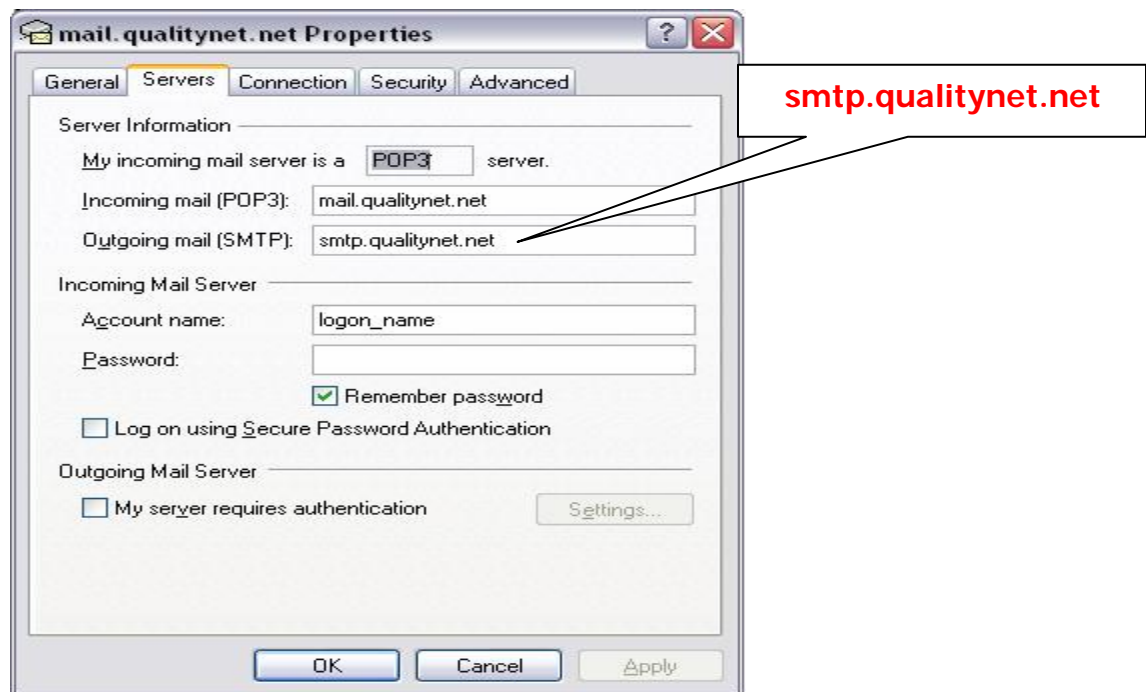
mail.qualitynet.net Properties

?

General | Servers | Connection | Security | Advanced

smtp.qualitynet.net

Server Information

My incoming mail server is a POP3 server.

Incoming mail (POP3): mail.qualitynet.net

Outgoing mail (SMTP): smtp.qualitynet.net

Incoming Mail Server

Account name: logon_name

Password:

Remember password

Log on using Secure Password Authentication

Outgoing Mail Server

My server requires authentication

Settings...

OK | Cancel | Apply